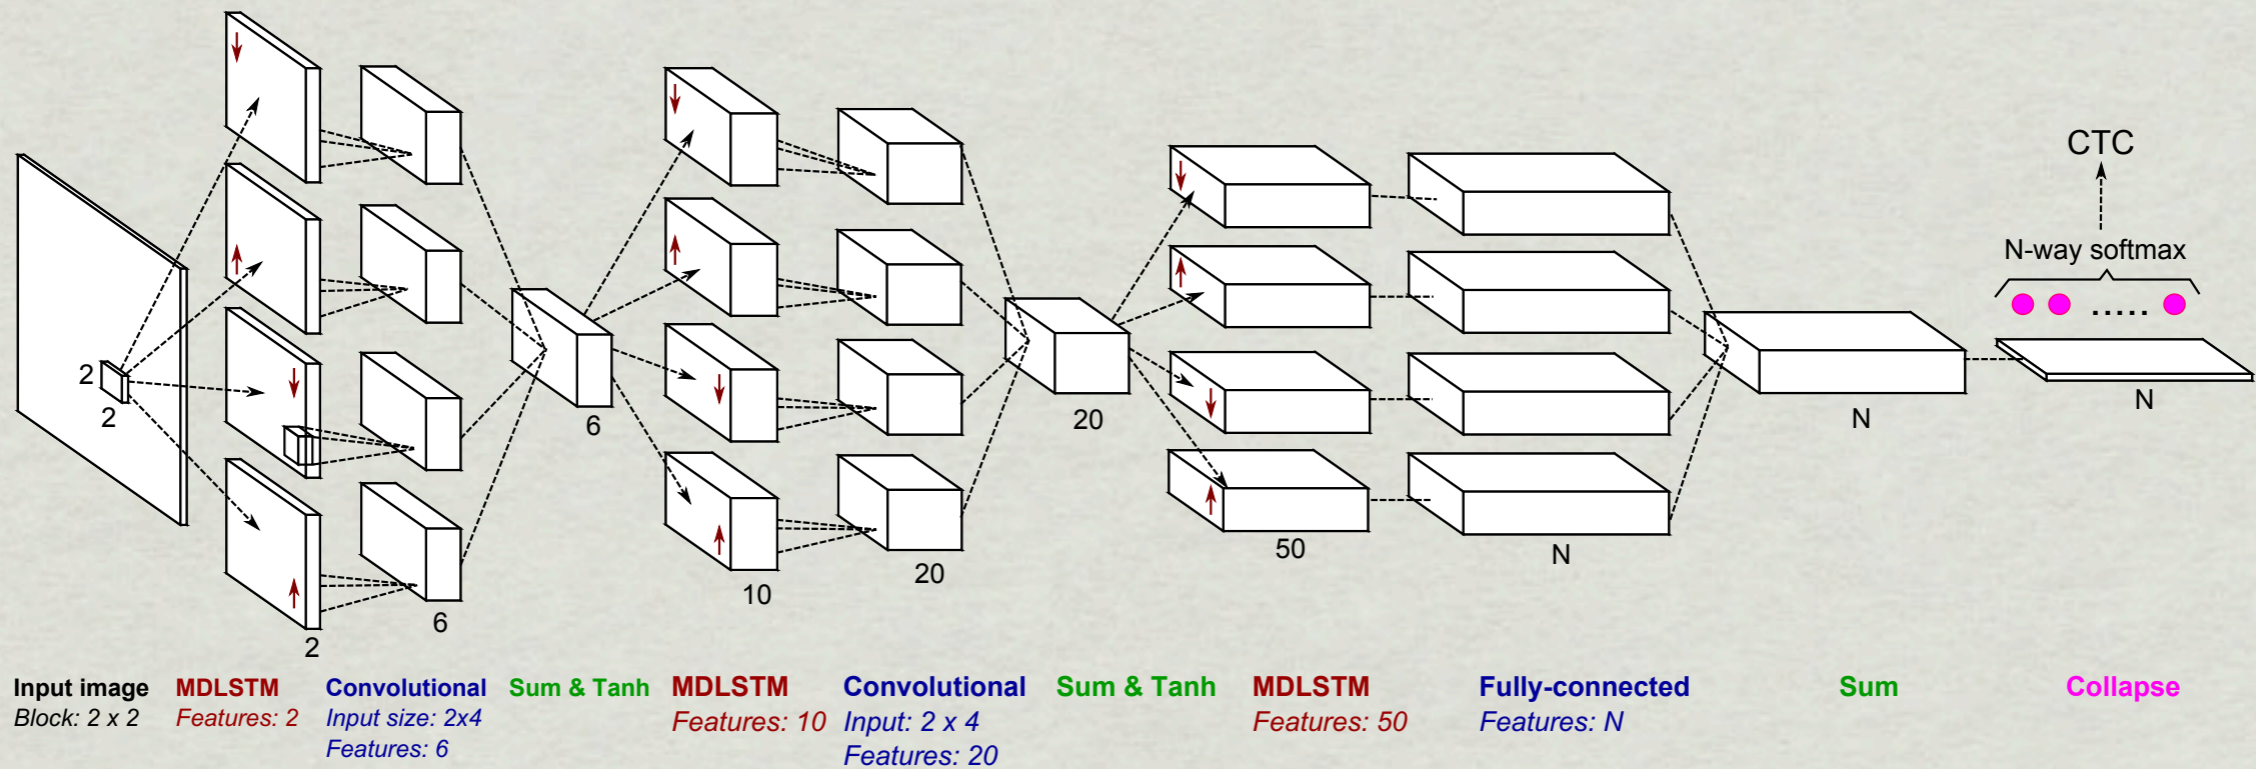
CTC

N-way softmax

.....

2

2

2

6

6

10

20

20

50

N

N

N

Input image
Block: 2 x 2

MDLSTM
Features: 2

Convolutional
Input size: 2x4
Features: 6

Sum & Tanh

MDLSTM
Features: 10

Convolutional
Input: 2 x 4
Features: 20

Sum & Tanh

MDLSTM
Features: 50

Fully-connected
Features: N

Sum

Collapse